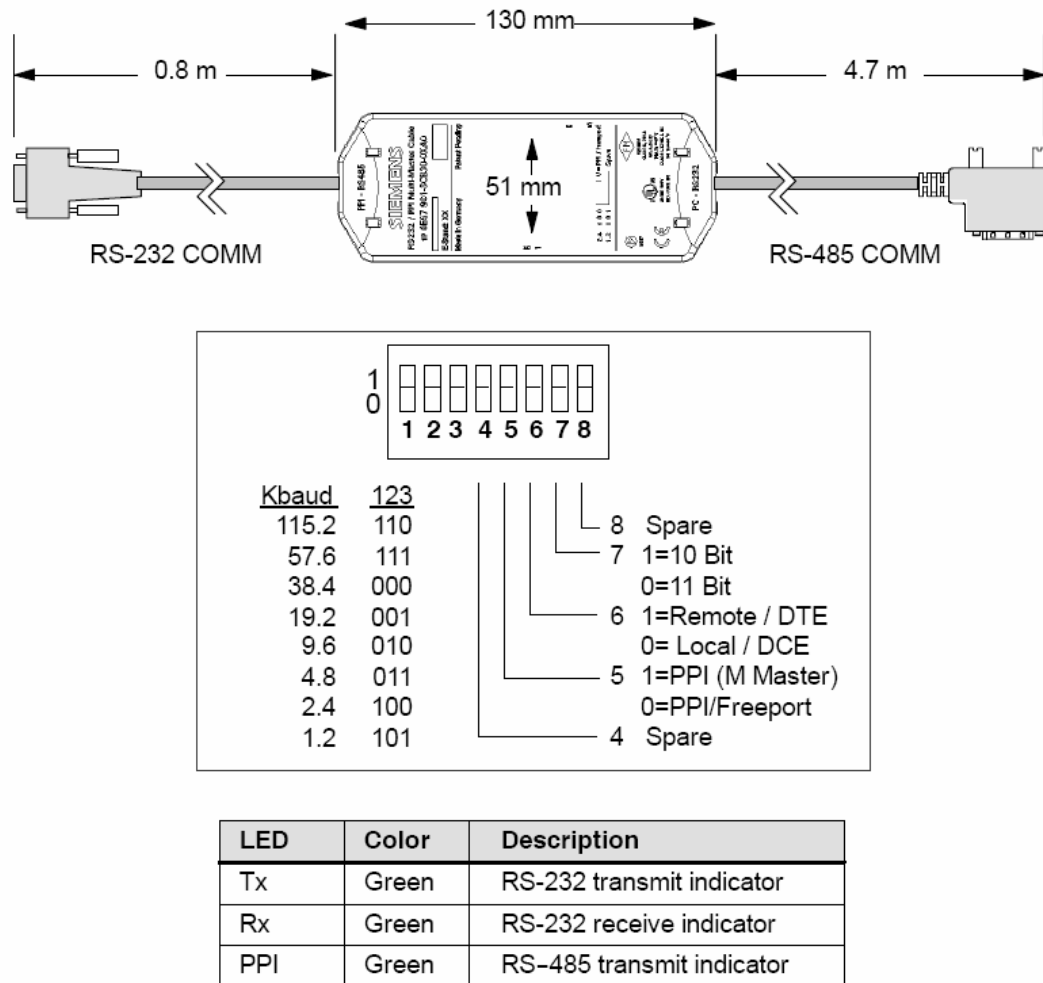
130 mm

0.8 m

4.7 m

PPI - RS485

SIEMENS

RS-232 / PPI Multi-Master Cable

6ES7 901-3CB30-0XA0

E-Stand XX

Made in Germany

Patent Pending

51 mm

PC - RS232

RS-232 COMM

RS-485 COMM

1
0

1 2 3 4 5 6 7 8

| Kbaud | 123 |
|---|---|
| 115.2 | 110 |
| 57.6 | 111 |
| 38.4 | 000 |
| 19.2 | 001 |
| 9.6 | 010 |
| 4.8 | 011 |
| 2.4 | 100 |
| 1.2 | 101 |

8 Spare
7 1=10 Bit
0=11 Bit
6 1=Remote / DTE
0= Local / DCE
5 1=PPI (M Master)
0=PPI/Freeport
4 Spare

| LED | Color | Description |
|---|---|---|
| Tx | Green | RS-232 transmit indicator |
| Rx | Green | RS-232 receive indicator |
| PPI | Green | RS–485 transmit indicator |